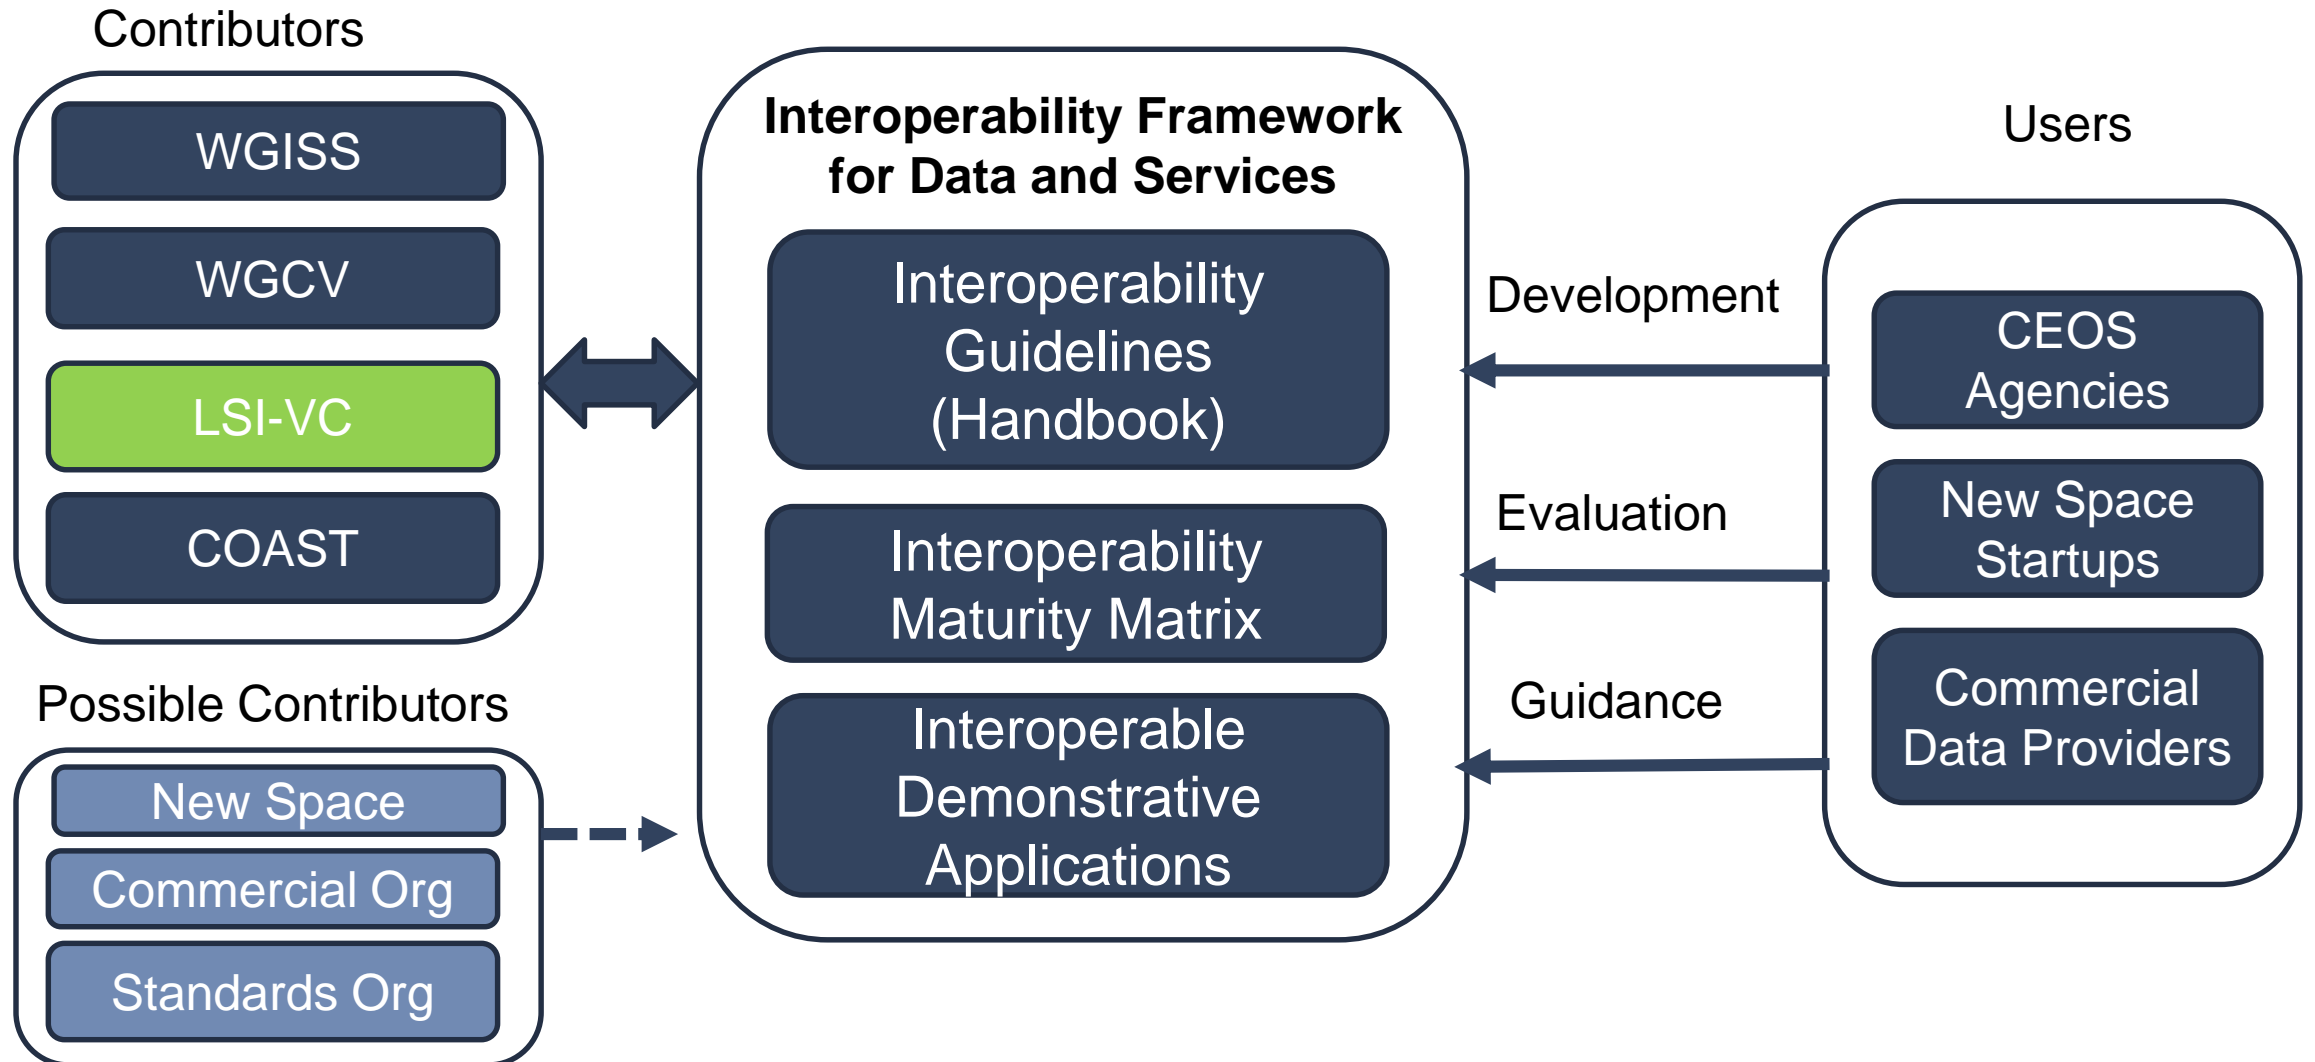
Contributors

WGISS

WGCV

LSI-VC

COAST

Possible Contributors

New Space

Commercial Org

Standards Org

Interoperability Framework for Data and Services

Interoperability Guidelines (Handbook)

Interoperability Maturity Matrix

Interoperable Demonstrative Applications

Development

Evaluation

Guidance

Users

CEOS Agencies

New Space Startups

Commercial Data Providers